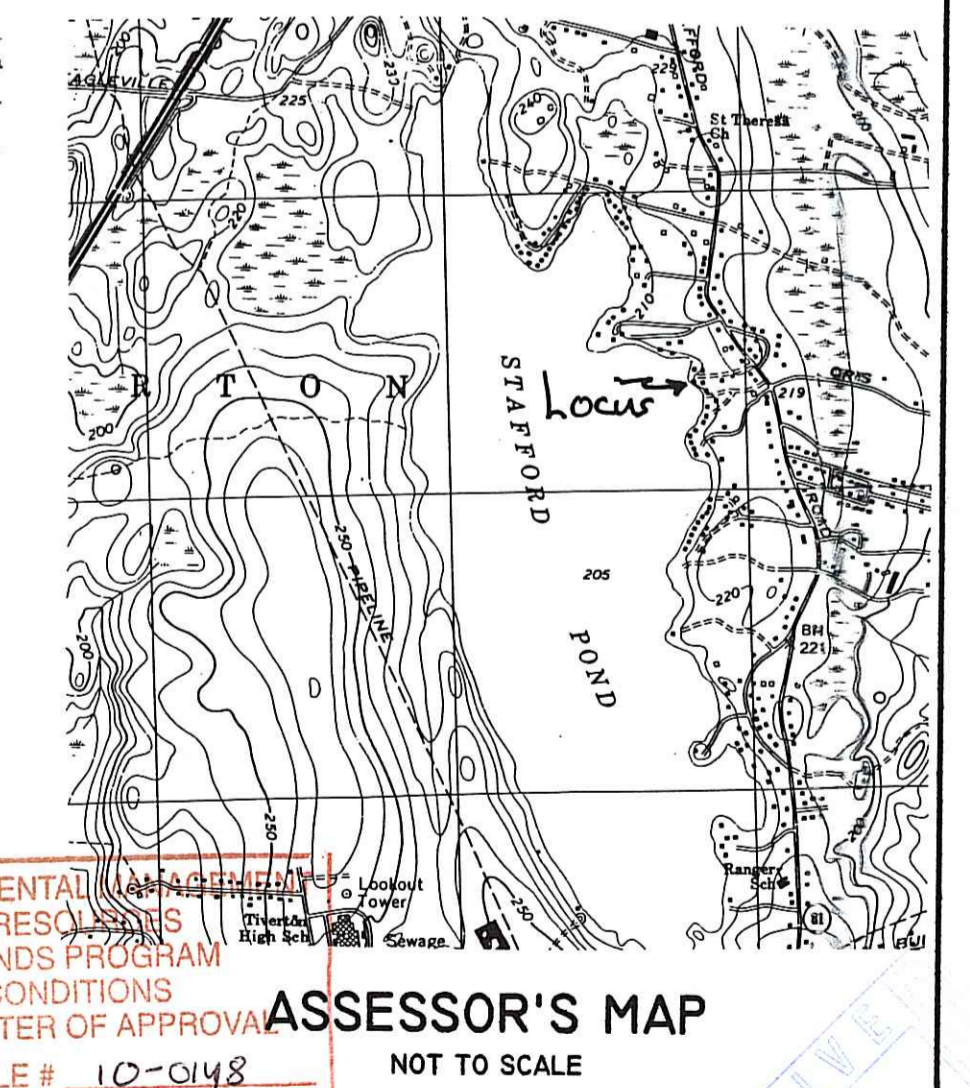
AGLEVILLE
225
233
200
225
240
FFORD
St Theresa Ch
210
R T O N
STAFFORD POND
Locus
219
CRIS
200
250 PIPELINE
205
220
BH 221
ROAD
200
250
250
Lookout Tower
Tiverton High Sch
Sewage
Ranger Sch
81
ENTAL MANAGEMENT
RESOURCES
NDS PROGRAM
CONDITIONS
TER OF APPROVAL
E # 10-0148
ASSESSOR'S MAP
NOT TO SCALE